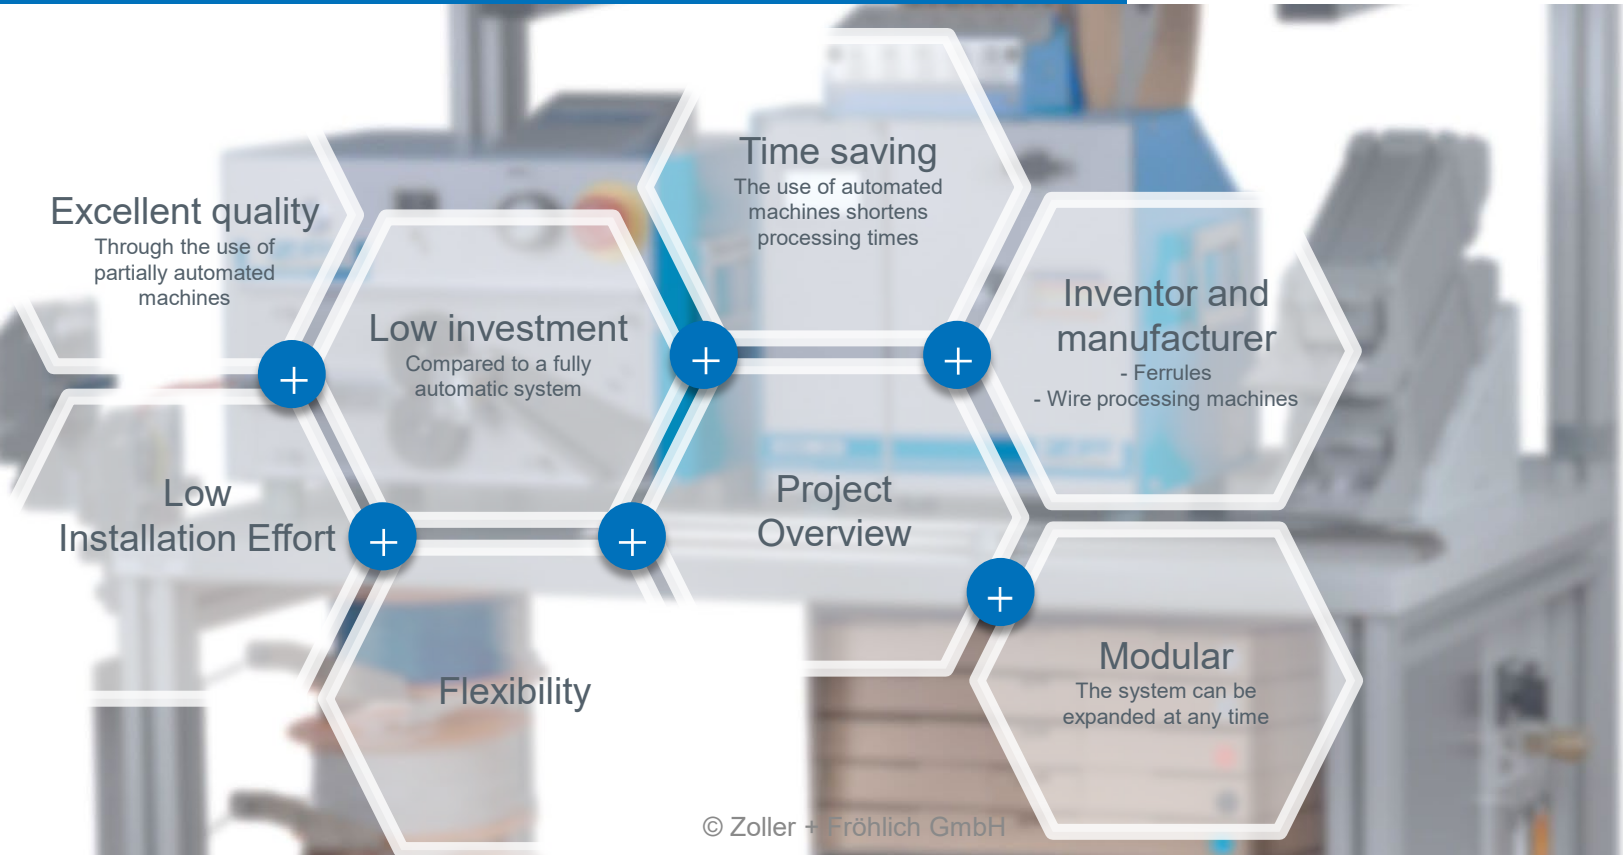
Time saving
The use of automated machines shortens processing times

Excellent quality
Through the use of partially automated machines

Low investment
Compared to a fully automatic system

Inventor and manufacturer
- Ferrules
- Wire processing machines

Low Installation Effort

Project Overview

Modular
The system can be expanded at any time

Flexibility

© Zoller + Fröhlich GmbH